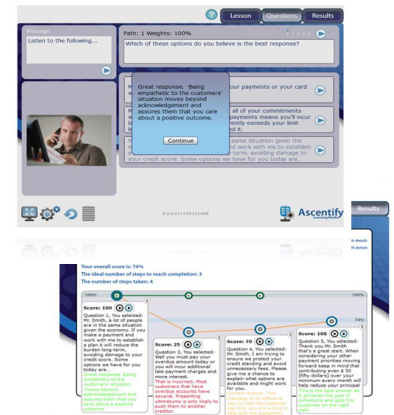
Lesson Questions Results

Passage

Listen to the following...

Path: 1 | Weights: 100%

Which of these options do you believe is the best response?

Great response. Being empathetic to the customers' situation moves beyond acknowledgement and assures them that you care about a positive outcome.

Continue

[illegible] your payments or your card

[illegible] all of your commitments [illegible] payments you may incur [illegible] ently exceeds your limit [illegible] ed it.

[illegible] same situation given the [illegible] d work with me to establish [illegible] rden, avoiding damage to your credit score. Some options we have for you today are...

Ascentify

Results

Your overall score is: 74%
The ideal number of steps to reach completion: 3
The number of steps taken: 4

100%

Score: 100
Question 1, You selected: Mr. Smith, a lot of people are in the same situation given the economy. If you make a payment and work with me to establish a plan it will reduce the burden long-term, avoiding damage to your credit score. Some options we have for you today are...

Score: 60
Question 3, You selected: Will you must pay your overdue amount today or you will incur additional late payment charges and more interest.
That is incorrect. Most customers that have overdue accounts have several. Presenting ultimatums is only likely to push them to another creditor.

Score: 70
Question 4, You selected: Mr. Smith, I am trying to ensure we protect your credit standing and avoid unnecessary fees. Please give me a chance to explain what options are available and might work for you.

Score: 100
Question 5, You selected: Thank you Mr. Smith that's a great start. When considering your other payment priorities moving forward keep in mind that contributing even $ 50 [fifty dollars] over your minimum every month will help reduce your principal